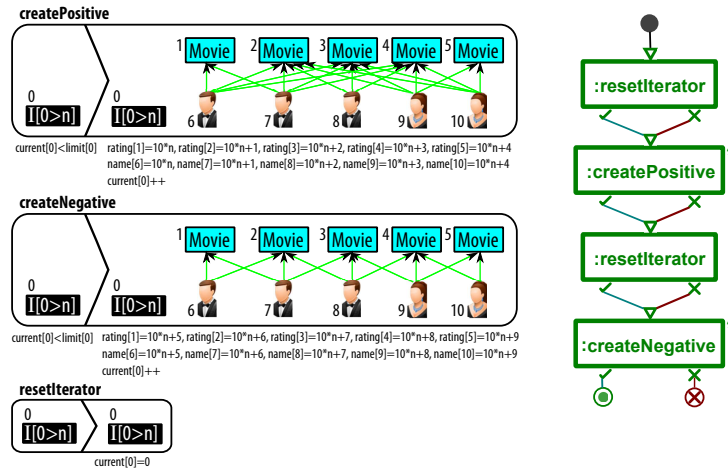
createPositive

0
I[0>n]

0
I[0>n]

1 Movie 2 Movie 3 Movie 4 Movie 5 Movie

6 7 8 9 10

current[0]<limit[0]

rating[1]=10*n, rating[2]=10*n+1, rating[3]=10*n+2, rating[4]=10*n+3, rating[5]=10*n+4
name[6]=10*n, name[7]=10*n+1, name[8]=10*n+2, name[9]=10*n+3, name[10]=10*n+4
current[0]++

createNegative

0
I[0>n]

0
I[0>n]

1 Movie 2 Movie 3 Movie 4 Movie 5 Movie

6 7 8 9 10

current[0]<limit[0]

rating[1]=10*n+5, rating[2]=10*n+6, rating[3]=10*n+7, rating[4]=10*n+8, rating[5]=10*n+9
name[6]=10*n+5, name[7]=10*n+6, name[8]=10*n+7, name[9]=10*n+8, name[10]=10*n+9
current[0]++

resetIterator

0
I[0>n]

0
I[0>n]

current[0]=0

:resetIterator

:createPositive

:resetIterator

:createNegative